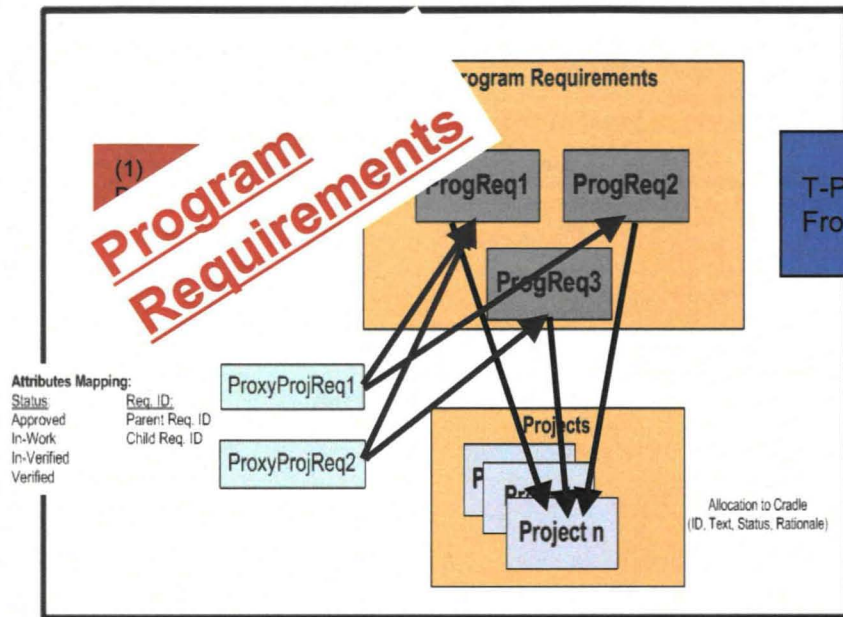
Program Requirements

(1)
P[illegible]

Program Requirements

ProgReq1

ProgReq2

ProgReq3

T-P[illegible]
Fro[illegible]

Attributes Mapping:
Status:
Approved
In-Work
In-Verified
Verified

Req. ID:
Parent Req. ID
Child Req. ID

ProxyProjReq1

ProxyProjReq2

Projects

P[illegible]

Pr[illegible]

Project n

Allocation to Cradle
(ID, Text, Status, Rationale)